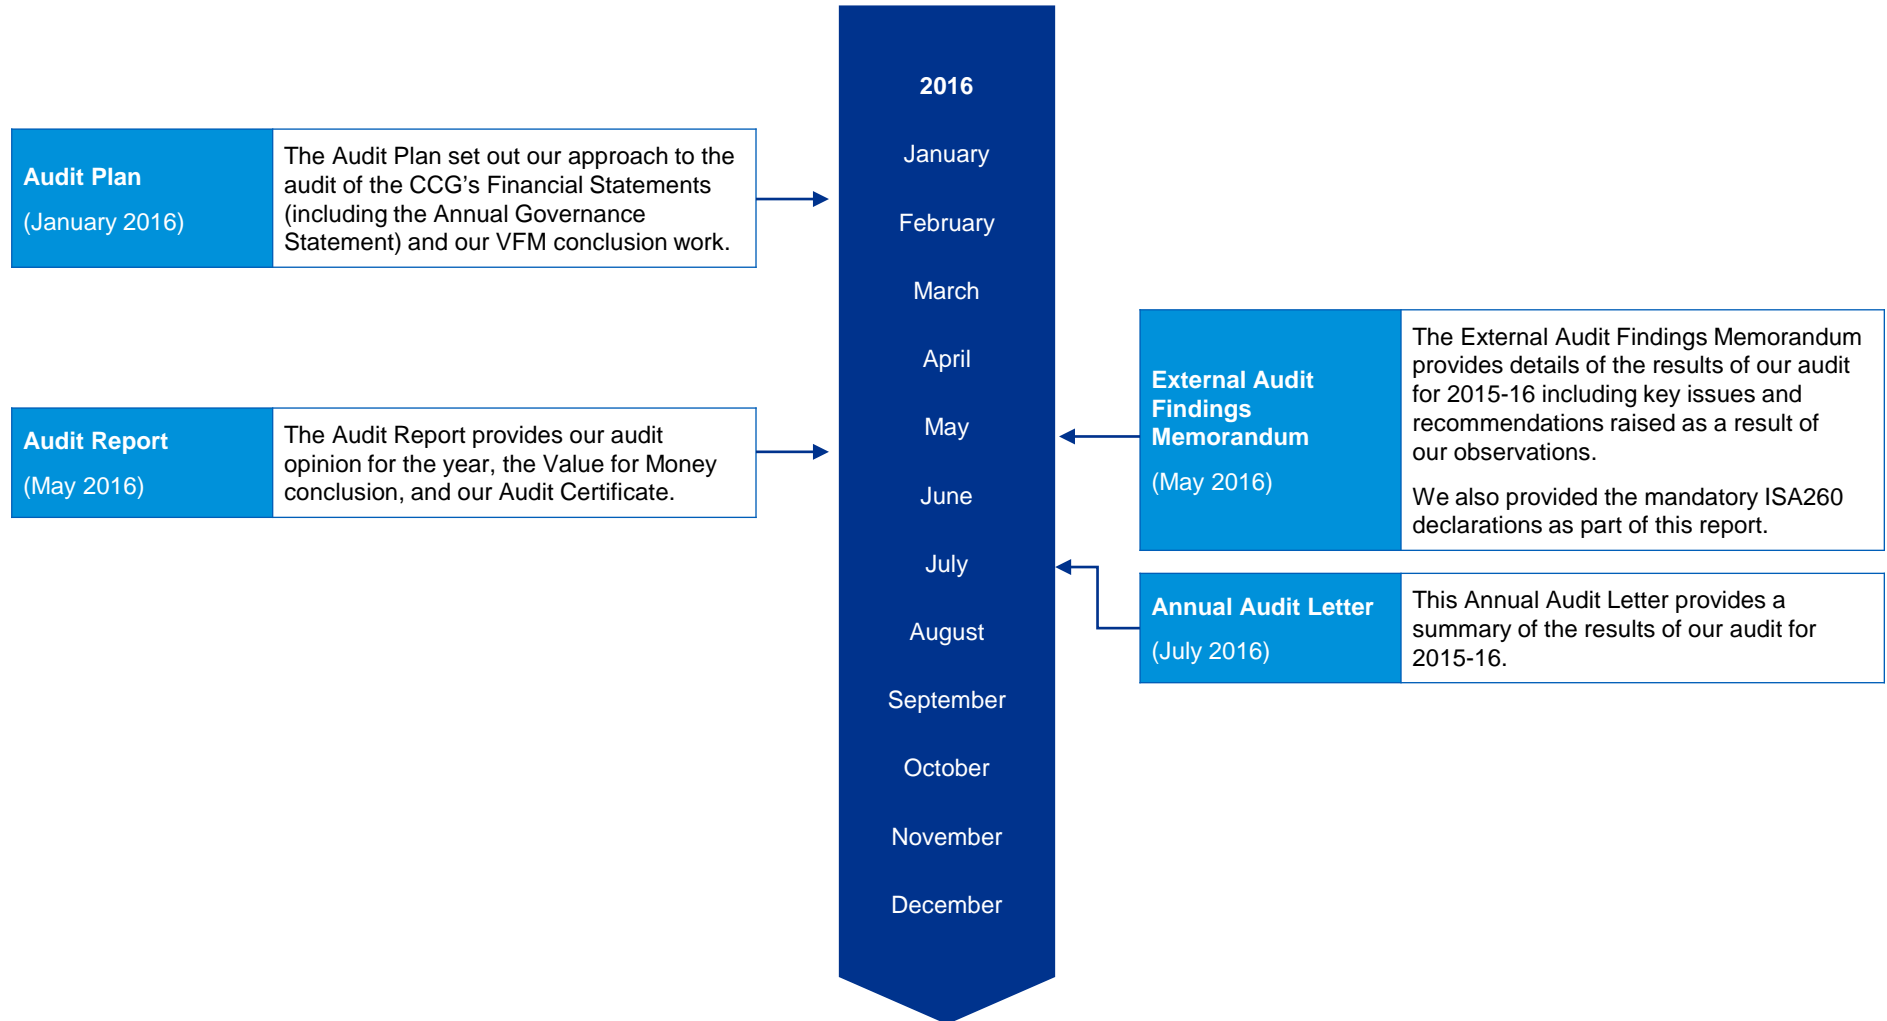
Audit Plan

(January 2016)

The Audit Plan set out our approach to the audit of the CCG's Financial Statements (including the Annual Governance Statement) and our VFM conclusion work.

Audit Report

(May 2016)

The Audit Report provides our audit opinion for the year, the Value for Money conclusion, and our Audit Certificate.

2016

January

February

March

April

May

June

July

August

September

October

November

December

External Audit Findings Memorandum

(May 2016)

The External Audit Findings Memorandum provides details of the results of our audit for 2015-16 including key issues and recommendations raised as a result of our observations.

We also provided the mandatory ISA260 declarations as part of this report.

Annual Audit Letter

(July 2016)

This Annual Audit Letter provides a summary of the results of our audit for 2015-16.